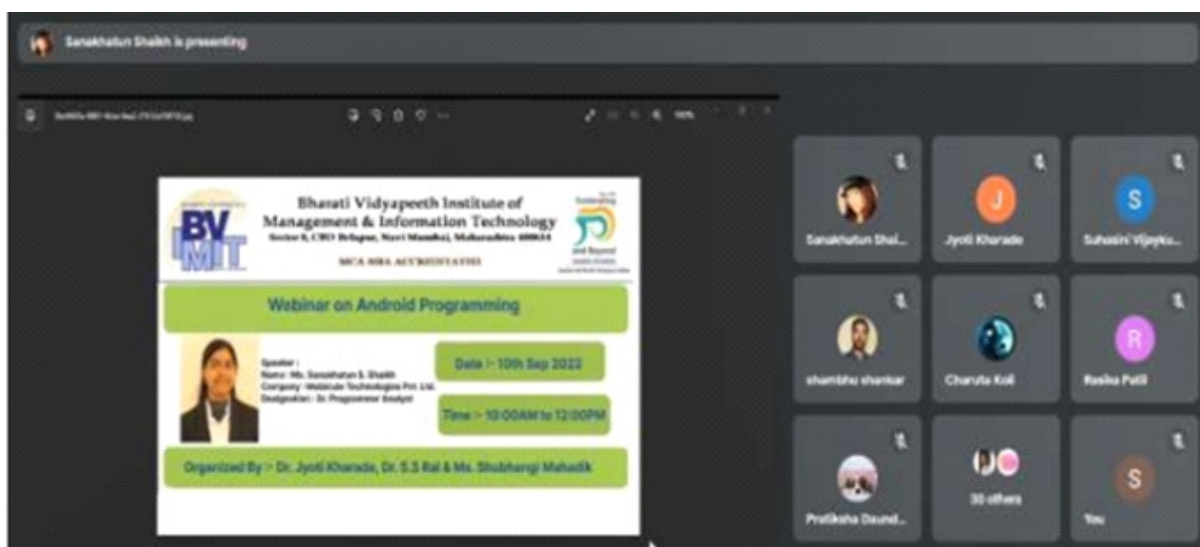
Sanakhatun Shaikh is presenting

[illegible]

100%

BVIMIT

Bharati Vidyapeeth Institute of Management & Information Technology

Sector 8, CBD Belapur, Navi Mumbai, Maharashtra 400614

MCA MBA ACCREDITATED

Celebrating 75 and Beyond

Webinar on Android Programming

Speaker :
Name: Ms. Sanakhatun S. Shaikh
Company: Mobicule Technologies Pvt. Ltd.
Designation: Sr. Programmer Analyst

Date :- 10th Sep 2022

Time :- 10:00AM to 12:00PM

Organized By :- Dr. Jyoti Kharade, Dr. S.S Rai & Ms. Shubhangi Mahadik

Sanakhatun Shai...

J
Jyoti Kharade

S
Suhasini Vijayku...

shambhu shankar

Charuta Koli

R
Rasika Patil

Pratiksha Daund...

30 others

S
You